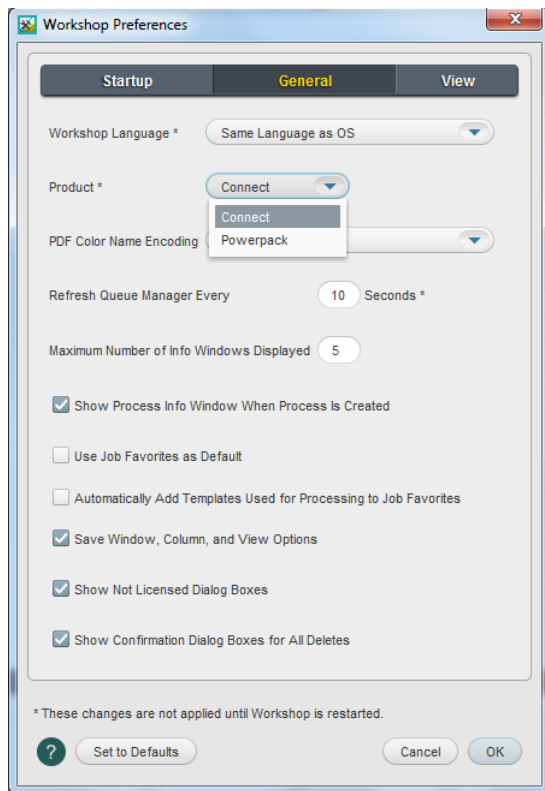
Workshop Preferences

Startup General View

Workshop Language * Same Language as OS

Product * Connect

Connect
Powerpack

PDF Color Name Encoding

Refresh Queue Manager Every 10 Seconds *

Maximum Number of Info Windows Displayed 5

Show Process Info Window When Process Is Created

Use Job Favorites as Default

Automatically Add Templates Used for Processing to Job Favorites

Save Window, Column, and View Options

Show Not Licensed Dialog Boxes

Show Confirmation Dialog Boxes for All Deletes

* These changes are not applied until Workshop is restarted.

? Set to Defaults Cancel OK